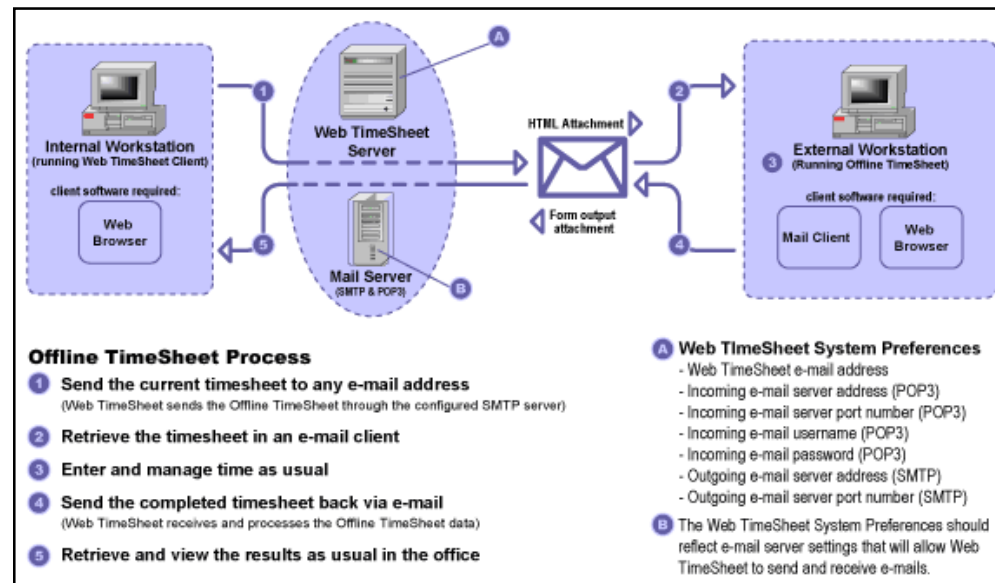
A

1

Web TimeSheet Server

Internal Workstation (running Web TimeSheet Client)

client software required:

Web Browser

HTML Attachment

2

External Workstation

3 (Running Offline TimeSheet)

client software required:

Mail Client

Web Browser

Form output attachment

4

5

Mail Server (SMTP & POP3)

B

Offline TimeSheet Process

1 Send the current timesheet to any e-mail address
(Web TimeSheet sends the Offline TimeSheet through the configured SMTP server)

2 Retrieve the timesheet in an e-mail client

3 Enter and manage time as usual

4 Send the completed timesheet back via e-mail
(Web TimeSheet receives and processes the Offline TimeSheet data)

5 Retrieve and view the results as usual in the office

A Web TimeSheet System Preferences
- Web TimeSheet e-mail address
- Incoming e-mail server address (POP3)
- Incoming e-mail server port number (POP3)
- Incoming e-mail username (POP3)
- Incoming e-mail password (POP3)
- Outgoing e-mail server address (SMTP)
- Outgoing e-mail server port number (SMTP)

B The Web TimeSheet System Preferences should reflect e-mail server settings that will allow Web TimeSheet to send and receive e-mails.